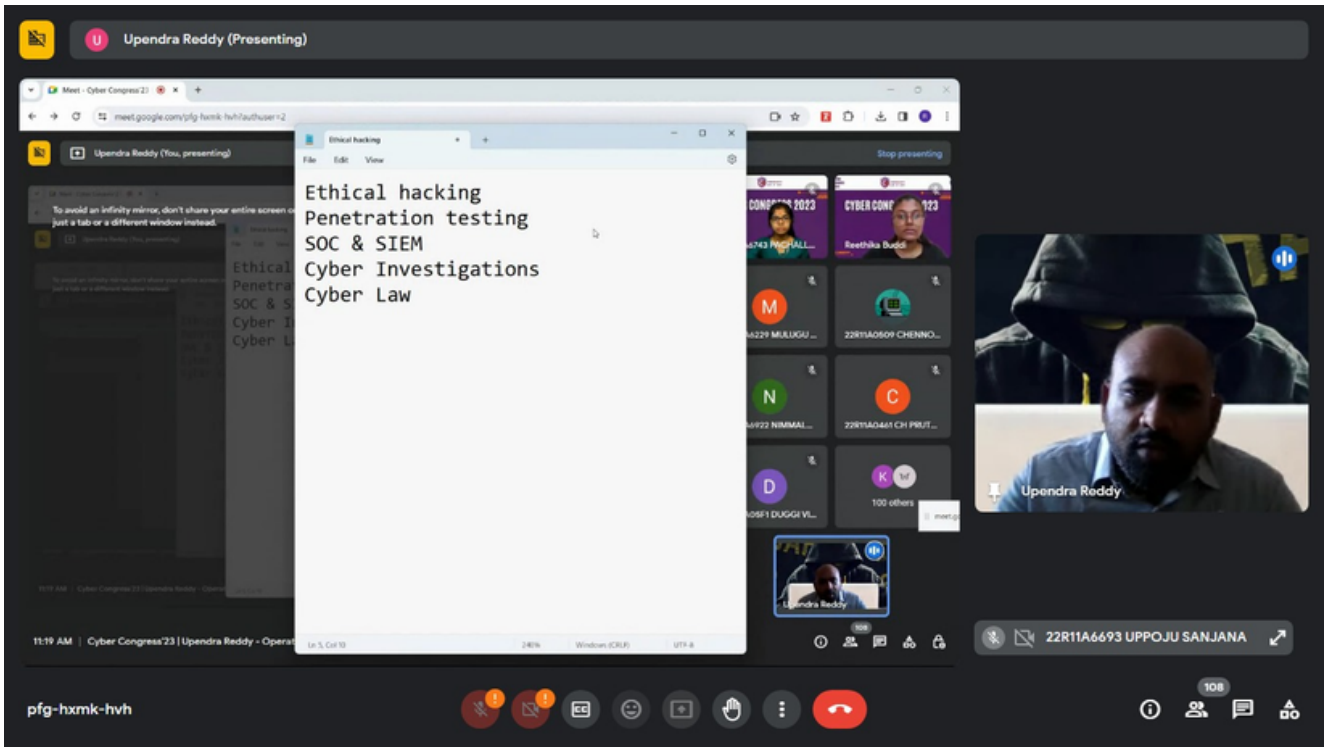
U Upendra Reddy (Presenting)

Meet - Cyber Congress'23
meet.google.com/pfg-hxmk-hvh?authuser=2

Upendra Reddy (You, presenting)
Stop presenting

To avoid an infinity mirror, don't share your entire screen or just a tab or a different window instead.

Ethical hacking
File Edit View

Ethical hacking
Penetration testing
SOC & SIEM
Cyber Investigations
Cyber Law

Ln 5, Col 10 240% Windows (CRLF) UTF-8

CYBER CONGRESS 2023
6743 PACHALL...
CYBER CONGRESS 2023
Reethika Buddi
M
6229 MULUGU...
22R11A0509 CHENNO...
N
6922 NIMMAL...
C
22R11A0461 CH PRUT...
D
A05F1 DUGGI VI...
K
100 others
Upendra Reddy

11:19 AM | Cyber Congress'23 | Upendra Reddy - Operat

108

Upendra Reddy

22R11A6693 UPPOJU SANJANA

pfg-hxmk-hvh

108